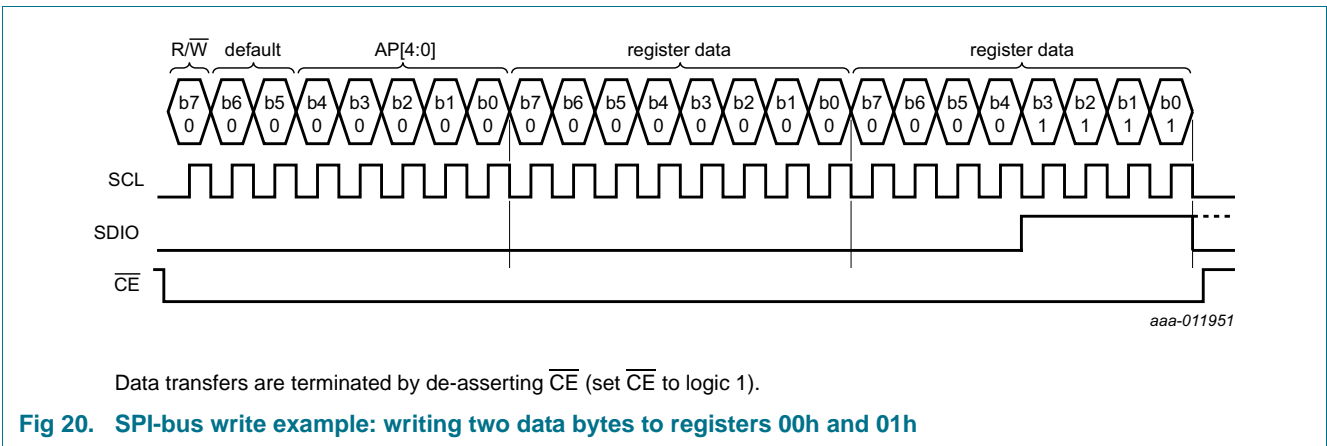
$R/\overline{W}$ default AP[4:0] register data register data

b7 0 b6 0 b5 0 b4 0 b3 0 b2 0 b1 0 b0 0 b7 0 b6 0 b5 0 b4 0 b3 0 b2 0 b1 0 b0 0 b7 0 b6 0 b5 0 b4 0 b3 1 b2 1 b1 1 b0 1

SCL

SDIO

$\overline{CE}$

aaa-011951

Data transfers are terminated by de-asserting $\overline{CE}$ (set $\overline{CE}$ to logic 1).

Fig 20. SPI-bus write example: writing two data bytes to registers 00h and 01h